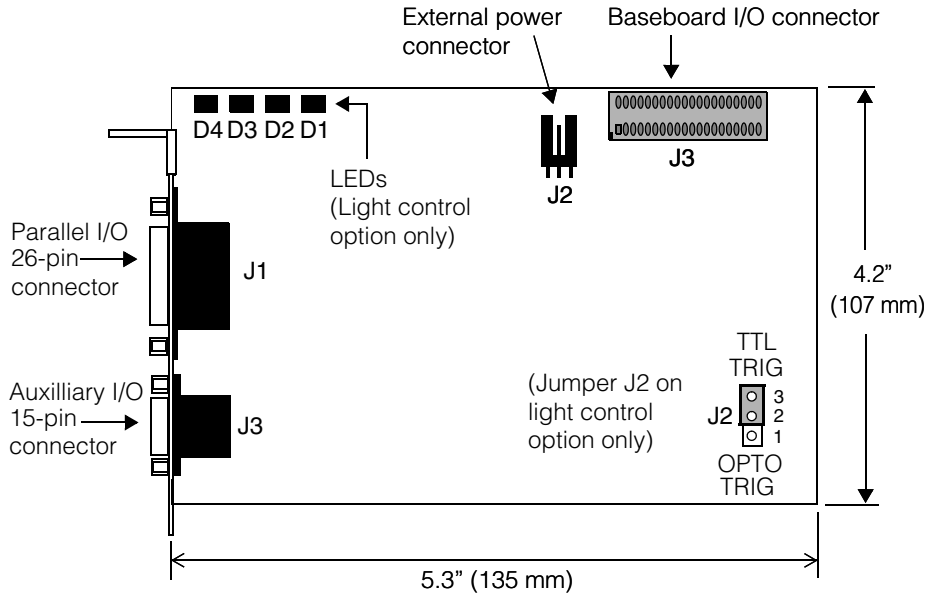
External power connector

Baseboard I/O connector

D4 D3 D2 D1

LEDs (Light control option only)

J2

J3

Parallel I/O 26-pin connector

J1

4.2" (107 mm)

TTL TRIG

Auxilliary I/O 15-pin connector

J3

(Jumper J2 on light control option only)

J2

3
2
1

OPTO TRIG

5.3" (135 mm)